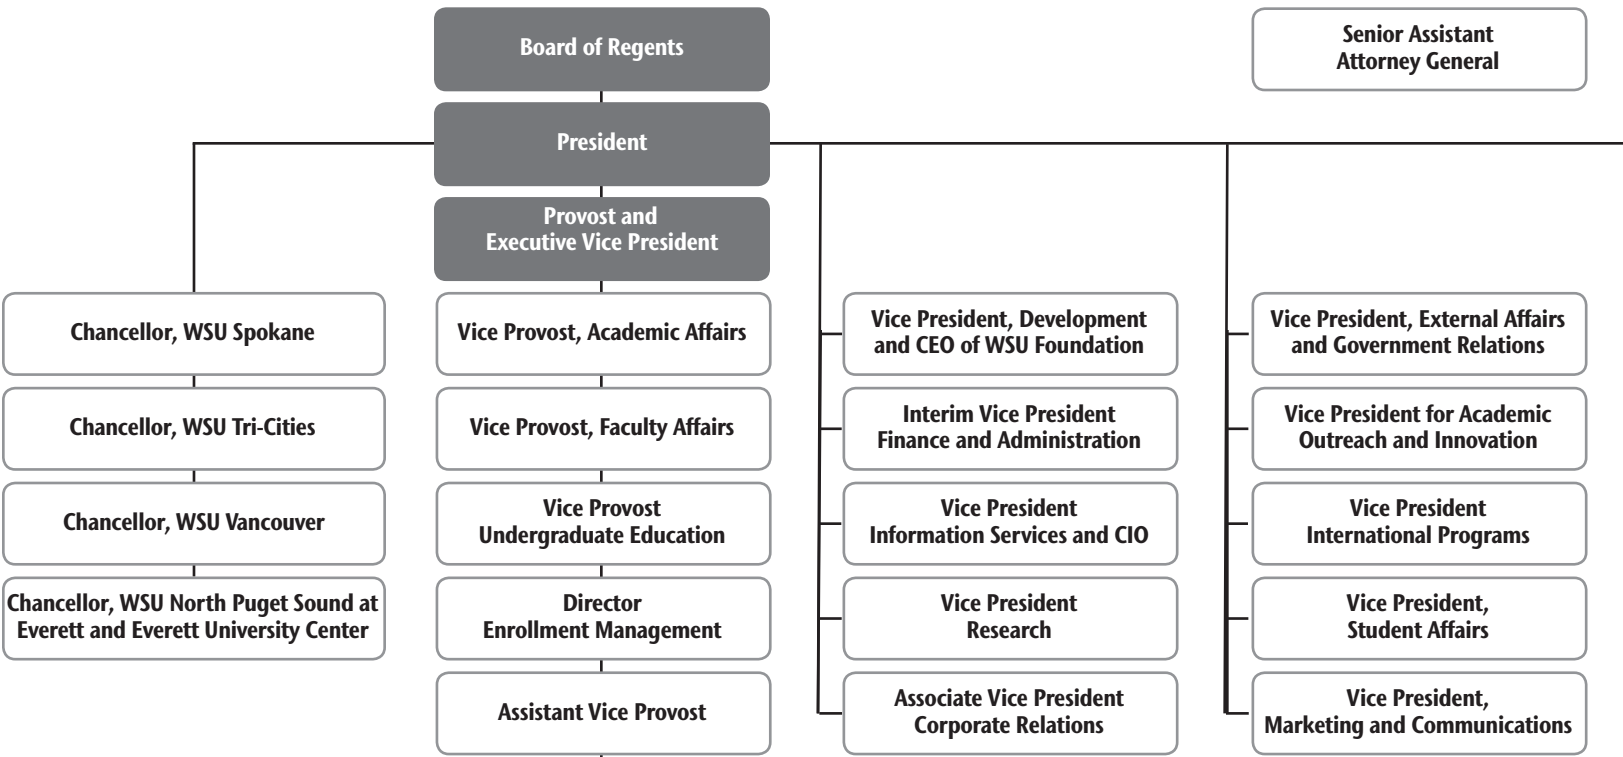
Board of Regents

Senior Assistant Attorney General

President

Provost and Executive Vice President

Chancellor, WSU Spokane

Chancellor, WSU Tri-Cities

Chancellor, WSU Vancouver

Chancellor, WSU North Puget Sound at Everett and Everett University Center

Vice Provost, Academic Affairs

Vice Provost, Faculty Affairs

Vice Provost Undergraduate Education

Director Enrollment Management

Assistant Vice Provost

Vice President, Development and CEO of WSU Foundation

Interim Vice President Finance and Administration

Vice President Information Services and CIO

Vice President Research

Associate Vice President Corporate Relations

Vice President, External Affairs and Government Relations

Vice President for Academic Outreach and Innovation

Vice President International Programs

Vice President, Student Affairs

Vice President, Marketing and Communications